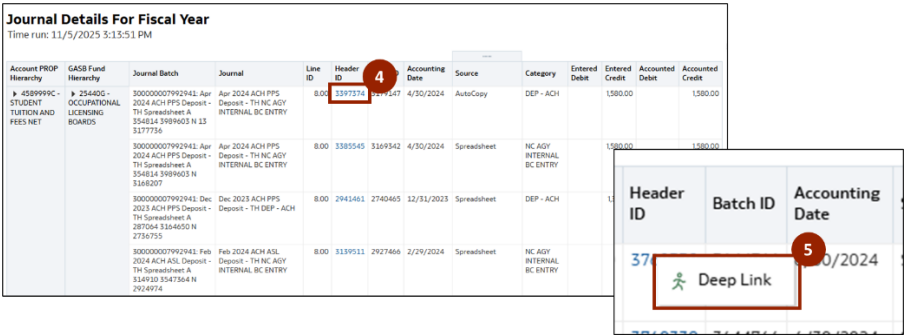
Journal Details For Fiscal Year

Time run: 11/5/2025 3:13:51 PM

| Account PROP Hierarchy | GASB Fund Hierarchy | Journal Batch | Journal | Line ID | Header ID | Batch ID | Accounting Date | Source | Category | Entered Debit | Entered Credit | Accounted Debit | Accounted Credit |
|---|---|---|---|---|---|---|---|---|---|---|---|---|---|
| ▸ 4589999C - STUDENT TUITION AND FEES NET | ▸ 25440G - OCCUPATIONAL LICENSING BOARDS | 300000007992941: Apr 2024 ACH PPS Deposit - TH Spreadsheet A 354814 3989603 N 13 3177736 | Apr 2024 ACH PPS Deposit - TH NC AGY INTERNAL BC ENTRY | 8.00 | 3397374 | 3179147 | 4/30/2024 | AutoCopy | DEP - ACH | | 1,580.00 | | 1,580.00 |
| | | 300000007992941: Apr 2024 ACH PPS Deposit - TH Spreadsheet A 354814 3989603 N 3168207 | Apr 2024 ACH PPS Deposit - TH NC AGY INTERNAL BC ENTRY | 8.00 | 3385545 | 3169342 | 4/30/2024 | Spreadsheet | NC AGY INTERNAL BC ENTRY | | 1,580.00 | | |
| | | 300000007992941: Dec 2023 ACH PPS Deposit - TH Spreadsheet A 287064 3164650 N 2736755 | Dec 2023 ACH PPS Deposit - TH DEP - ACH | 8.00 | 2941461 | 2740465 | 12/31/2023 | Spreadsheet | DEP - ACH | | 1, | | |
| | | 300000007992941: Feb 2024 ACH ASL Deposit - TH Spreadsheet A 314910 3547364 N 2924974 | Feb 2024 ACH ASL Deposit - TH NC AGY INTERNAL BC ENTRY | 8.00 | 3139511 | 2927466 | 2/29/2024 | Spreadsheet | NC AGY INTERNAL BC ENTRY | | | | |

4

Header ID | Batch ID | Accounting Date

376 | 0/2024

5

Deep Link